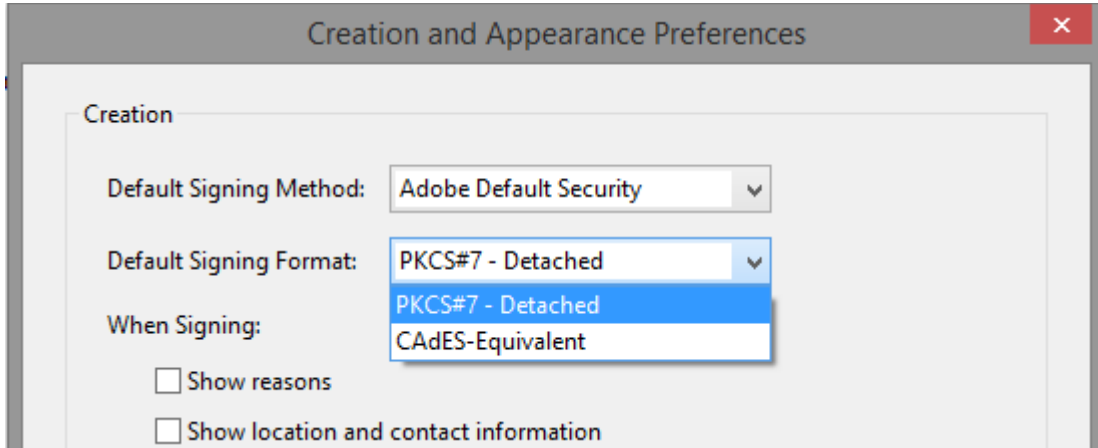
Creation and Appearance Preferences

×

Creation

Default Signing Method: Adobe Default Security

Default Signing Format: PKCS#7 - Detached

PKCS#7 - Detached
CAdES-Equivalent

When Signing:

Show reasons

Show location and contact information